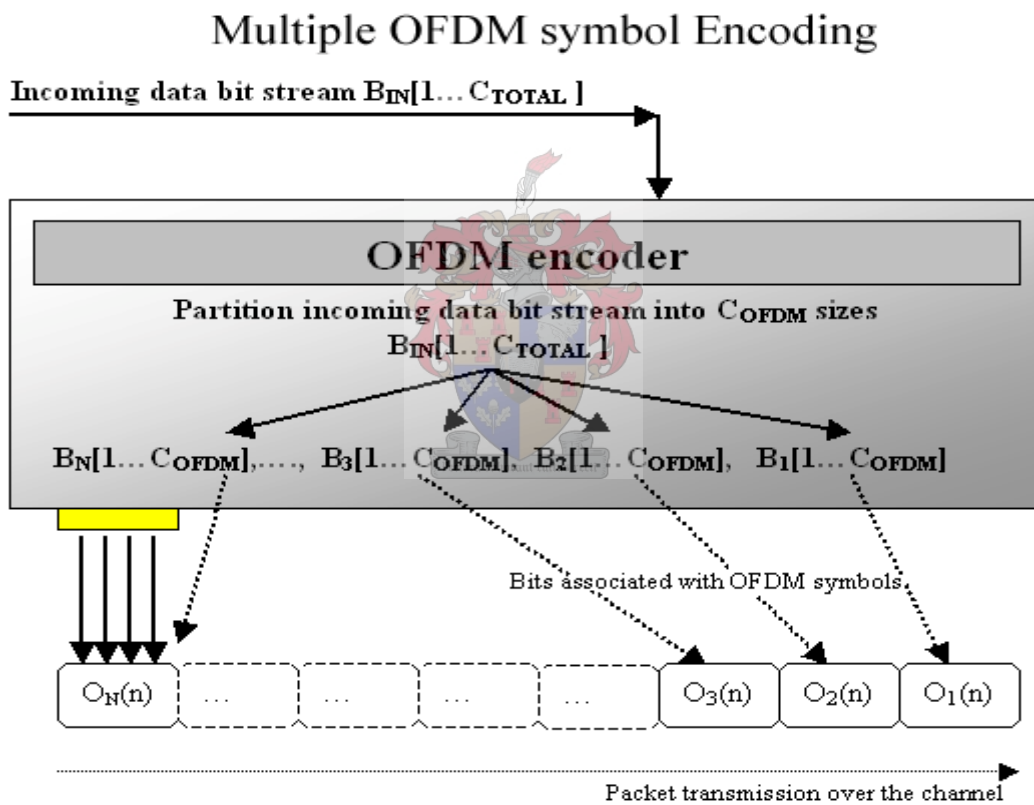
Multiple OFDM symbol Encoding

Incoming data bit stream $B_{IN}[1\ldots C_{TOTAL}]$

OFDM encoder

Partition incoming data bit stream into $C_{OFDM}$ sizes

$B_{IN}[1\ldots C_{TOTAL}]$

$B_N[1\ldots C_{OFDM}]$,…, $B_3[1\ldots C_{OFDM}]$, $B_2[1\ldots C_{OFDM}]$, $B_1[1\ldots C_{OFDM}]$

Bits associated with OFDM symbols

| $O_N(n)$ | … | … | … | … | $O_3(n)$ | $O_2(n)$ | $O_1(n)$ |
|---|---|---|---|---|---|---|---|

Packet transmission over the channel